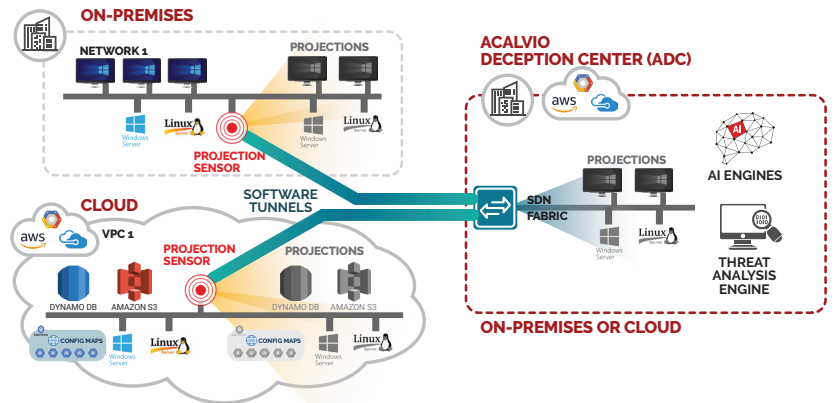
ON-PREMISES

NETWORK 1

PROJECTIONS

Windows Server

Linux Server

PROJECTION SENSOR

Windows Server

Linux Server

ACALVIO DECEPTION CENTER (ADC)

aws

AI

AI ENGINES

PROJECTIONS

SDN FABRIC

Windows Server

Linux Server

THREAT ANALYSIS ENGINE

SOFTWARE TUNNELS

CLOUD

aws

VPC 1

PROJECTION SENSOR

PROJECTIONS

DYNAMO DB

AMAZON S3

DYNAMO DB

AMAZON S3

CONFIG MAPS

Windows Server

Linux Server

CONFIG MAPS

Windows Server

Linux Server

ON-PREMISES OR CLOUD